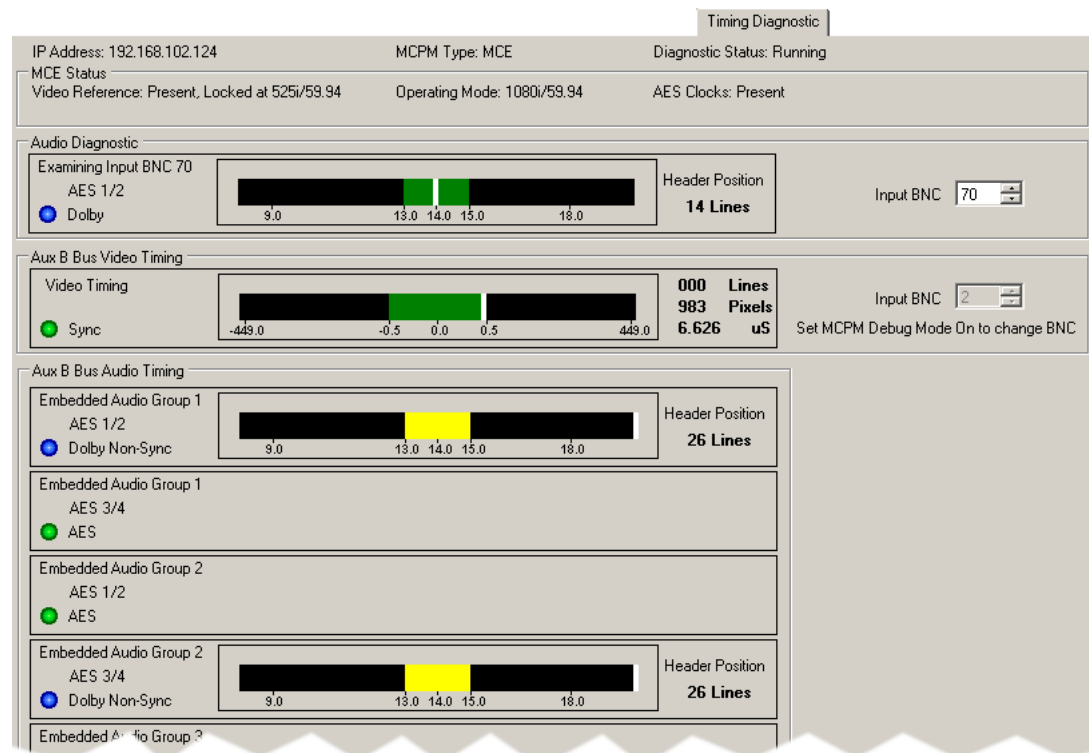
Timing Diagnostic

IP Address: 192.168.102.124
MCPM Type: MCE
Diagnostic Status: Running

MCE Status
Video Reference: Present, Locked at 525i/59.94
Operating Mode: 1080i/59.94
AES Clocks: Present

Audio Diagnostic
Examining Input BNC 70
AES 1/2
Dolby
9.0 13.0 14.0 15.0 18.0
Header Position
14 Lines
Input BNC 70

Aux B Bus Video Timing
Video Timing
Sync
-449.0 -0.5 0.0 0.5 449.0
000 Lines
983 Pixels
6.626 uS
Input BNC 2
Set MCPM Debug Mode On to change BNC

Aux B Bus Audio Timing
Embedded Audio Group 1
AES 1/2
Dolby Non-Sync
9.0 13.0 14.0 15.0 18.0
Header Position
26 Lines

Embedded Audio Group 1
AES 3/4
AES

Embedded Audio Group 2
AES 1/2
AES

Embedded Audio Group 2
AES 3/4
Dolby Non-Sync
9.0 13.0 14.0 15.0 18.0
Header Position
26 Lines

Embedded A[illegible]io Group 3